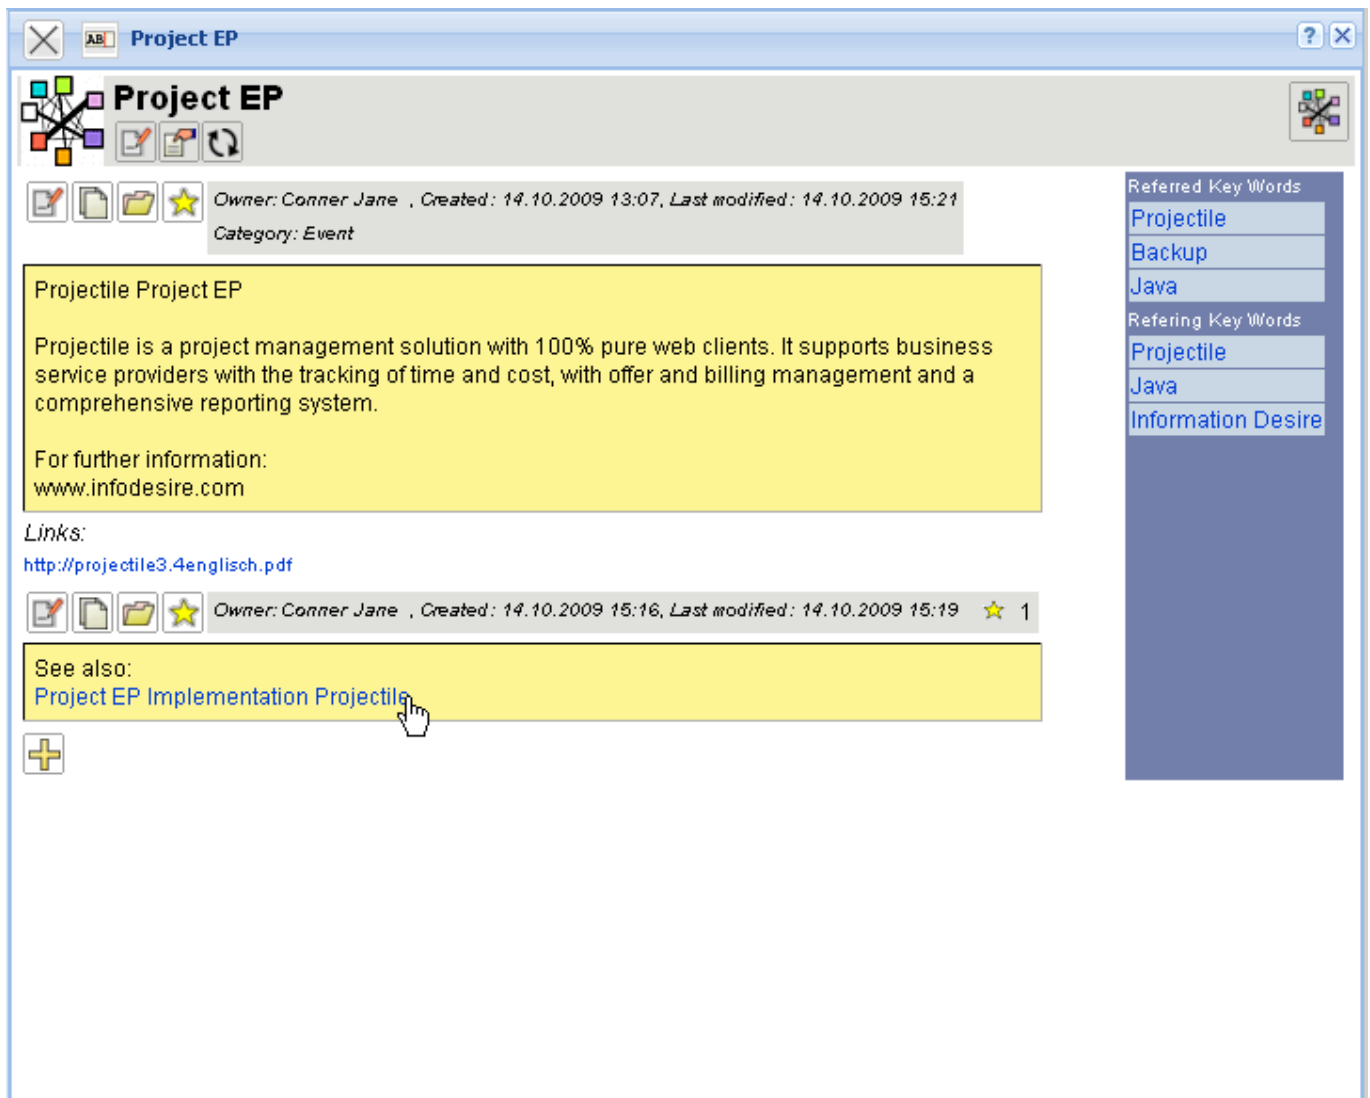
Project EP

Project EP

Owner: Conner Jane , Created: 14.10.2009 13:07, Last modified: 14.10.2009 15:21
Category: Event

Projectile Project EP

Projectile is a project management solution with 100% pure web clients. It supports business service providers with the tracking of time and cost, with offer and billing management and a comprehensive reporting system.

For further information:
www.infodesire.com

Links:
http://projectile3.4englisch.pdf

Owner: Conner Jane , Created: 14.10.2009 15:16, Last modified: 14.10.2009 15:19 1

See also:
Project EP Implementation Projectile

Referred Key Words
Projectile
Backup
Java
Refering Key Words
Projectile
Java
Information Desire